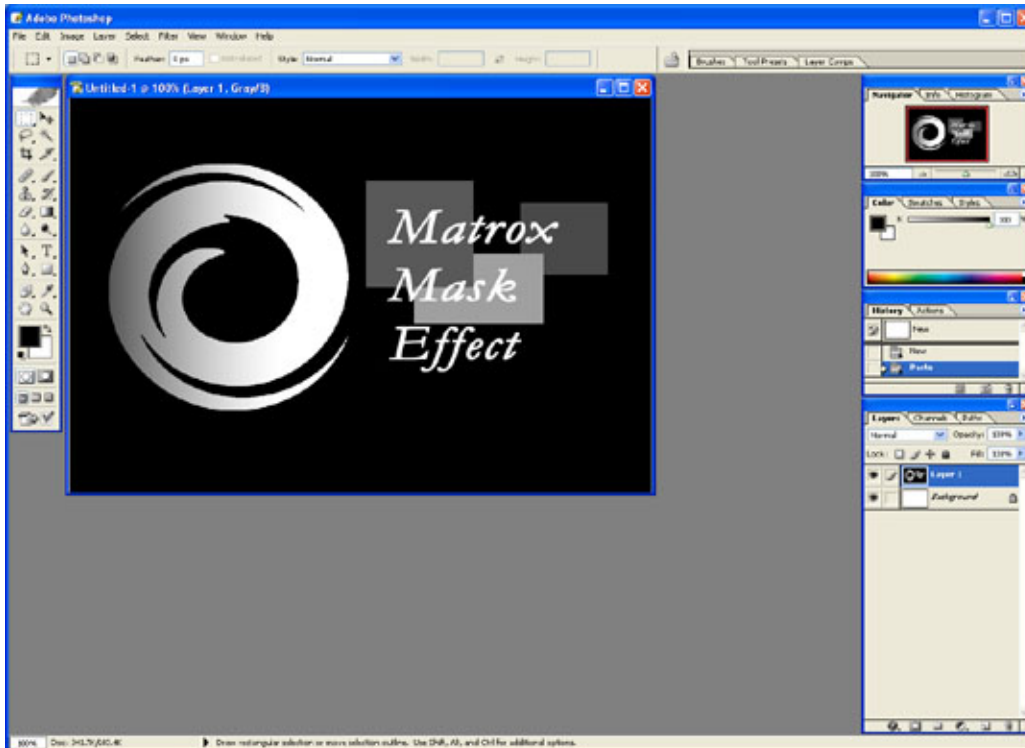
Adobe Photoshop

File Edit Image Layer Select Filter View Window Help

Feather: 0 px Anti-aliased Style: Normal Width: Height:

Brushes Tool Presets Layer Comps

Untitled-1 @ 100% (Layer 1, Gray/8)

Matrox
Mask
Effect

Navigator Info Histogram

100%

Color Swatches Styles

K 100

History Actions

New

New

Paste

Layers Channels Paths

Normal Opacity: 100%

Lock: Fill: 100%

Layer 1

Background

100% Doc: 341.7K/683.4K

Draw rectangular selection or move selection outline. Use Shift, Alt, and Ctrl for additional options.